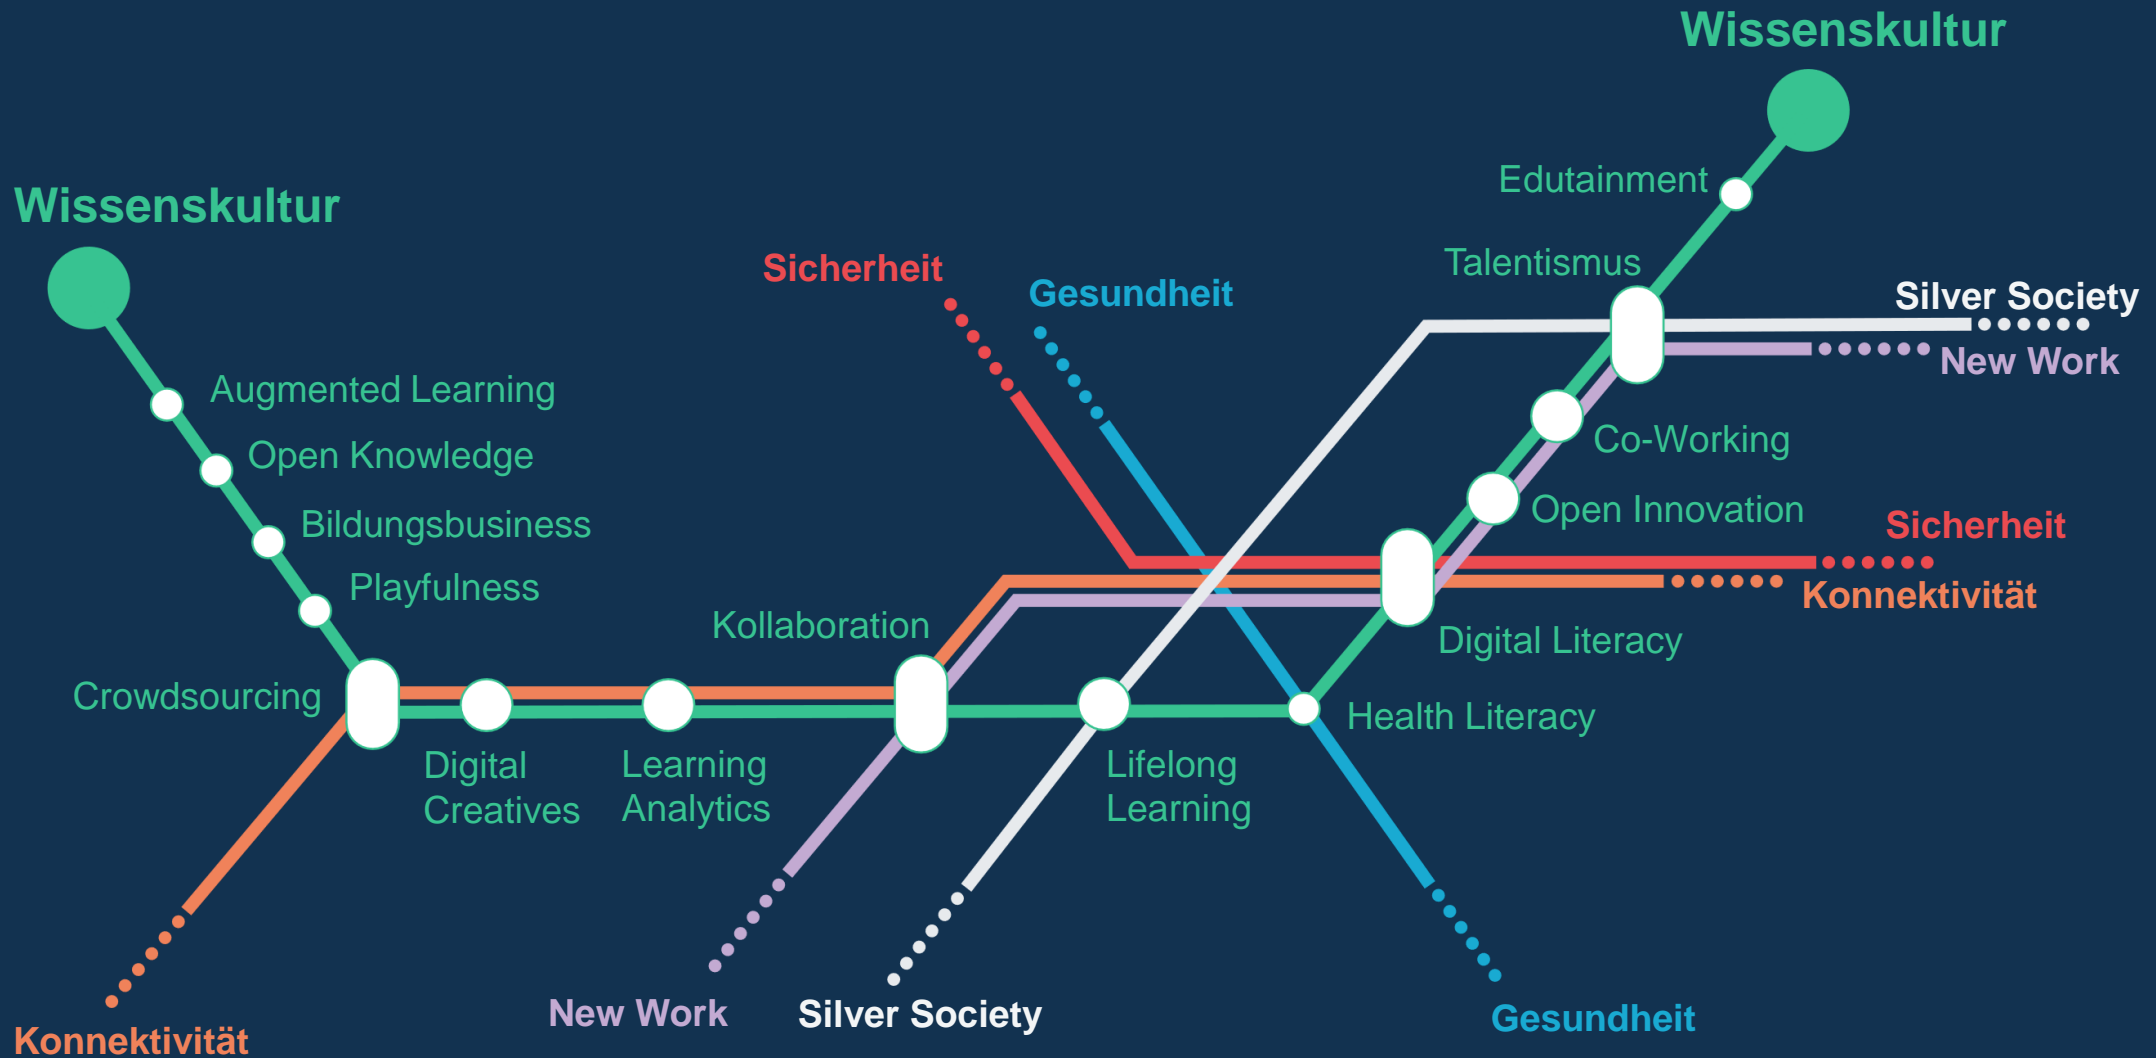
Wissenskultur

Wissenskultur

Edutainment

Talentismus

Sicherheit

Gesundheit

Silver Society

New Work

Augmented Learning

Open Knowledge

Bildungsbusiness

Playfulness

Co-Working

Open Innovation

Sicherheit

Konnektivität

Kollaboration

Digital Literacy

Crowdsourcing

Health Literacy

Digital Creatives

Learning Analytics

Lifelong Learning

New Work

Silver Society

Gesundheit

Konnektivität